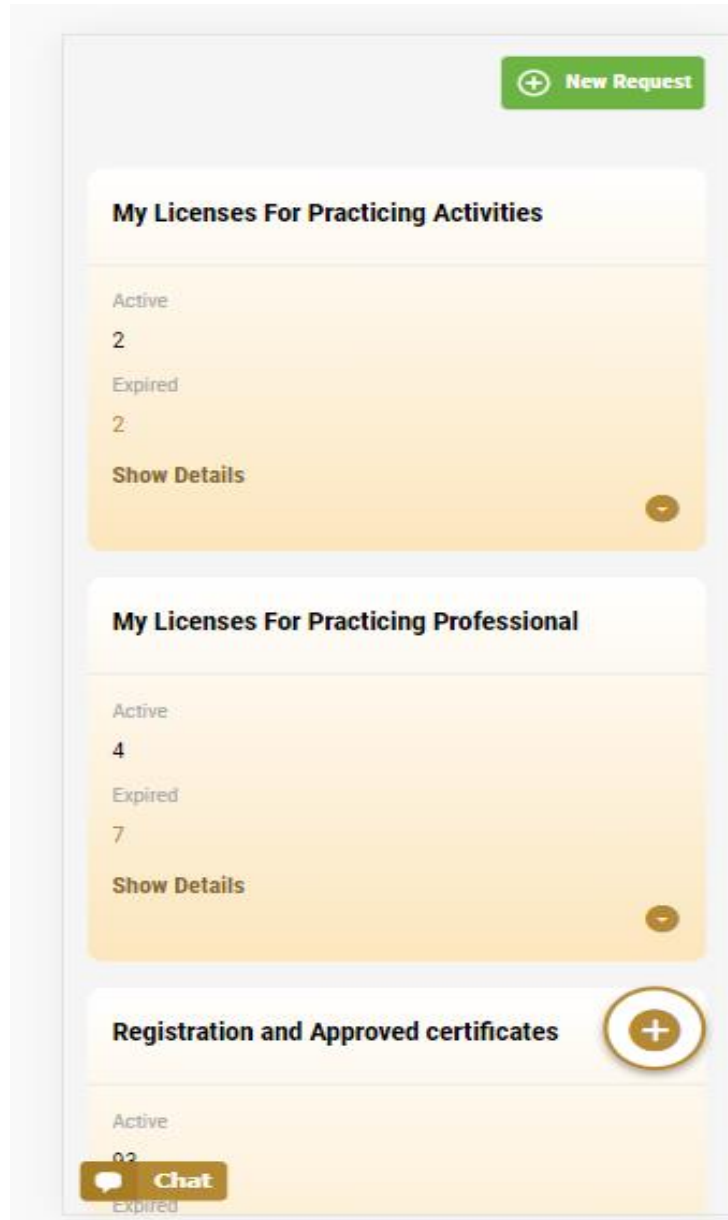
New Request

My Licenses For Practicing Activities

Active
2
Expired
2
Show Details

My Licenses For Practicing Professional

Active
4
Expired
7
Show Details

Registration and Approved certificates

Active
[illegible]
Expired

Chat